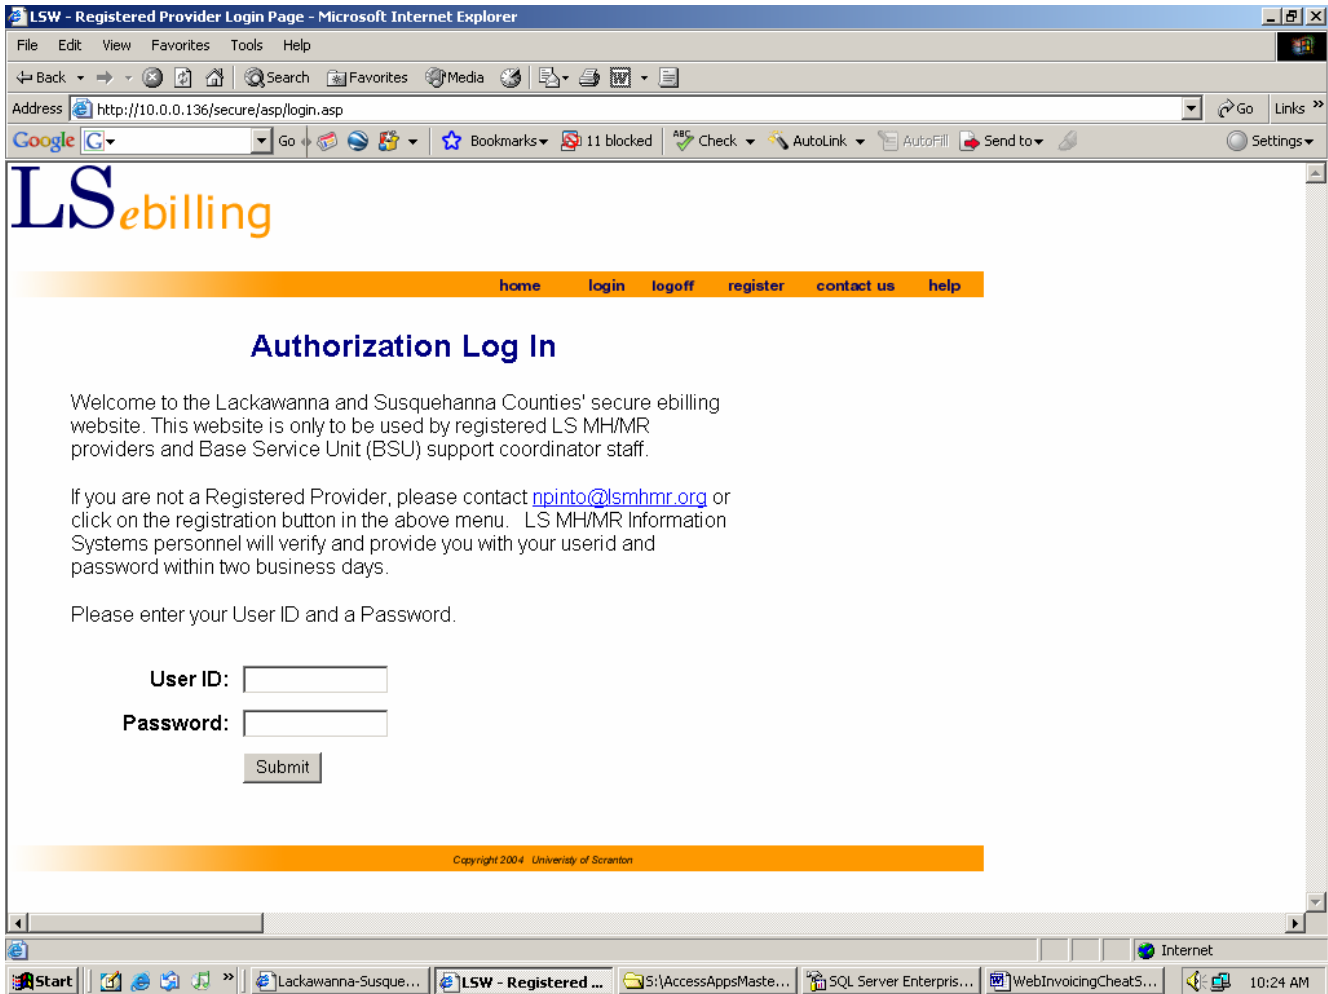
LSW - Registered Provider Login Page - Microsoft Internet Explorer

File Edit View Favorites Tools Help

Back Search Favorites Media

Address http://10.0.0.136/secure/asp/login.asp Go Links

Google G Go Bookmarks 11 blocked Check AutoLink AutoFill Send to Settings

LS ebilling

home login logoff register contact us help

Authorization Log In

Welcome to the Lackawanna and Susquehanna Counties' secure ebilling website. This website is only to be used by registered LS MH/MR providers and Base Service Unit (BSU) support coordinator staff.

If you are not a Registered Provider, please contact npinto@lsmhmr.org or click on the registration button in the above menu. LS MH/MR Information Systems personnel will verify and provide you with your userid and password within two business days.

Please enter your User ID and a Password.

User ID:

Password:

Submit

Copyright 2004 University of Scranton

Internet

Start Lackawanna-Susque... LSW - Registered ... S:\AccessAppsMaste... SQL Server Enterpris... WebInvoicingCheatS... 10:24 AM